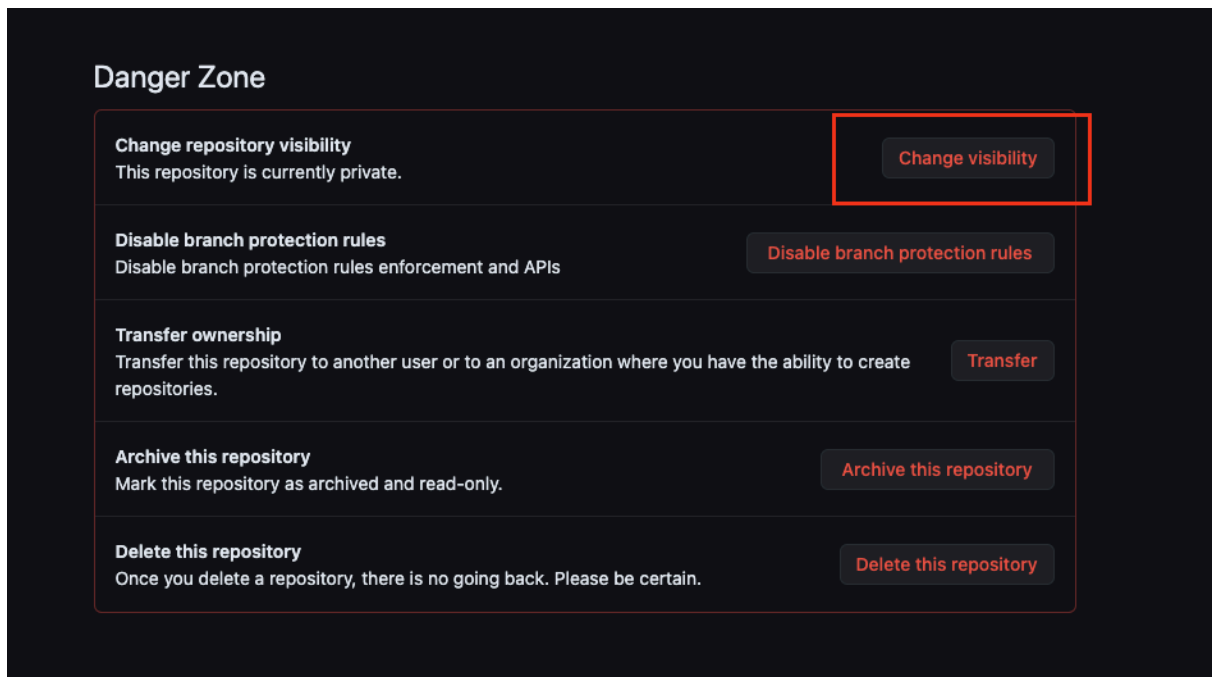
Danger Zone

Change repository visibility
This repository is currently private.

Change visibility

Disable branch protection rules
Disable branch protection rules enforcement and APIs

Disable branch protection rules

Transfer ownership
Transfer this repository to another user or to an organization where you have the ability to create repositories.

Transfer

Archive this repository
Mark this repository as archived and read-only.

Archive this repository

Delete this repository
Once you delete a repository, there is no going back. Please be certain.

Delete this repository